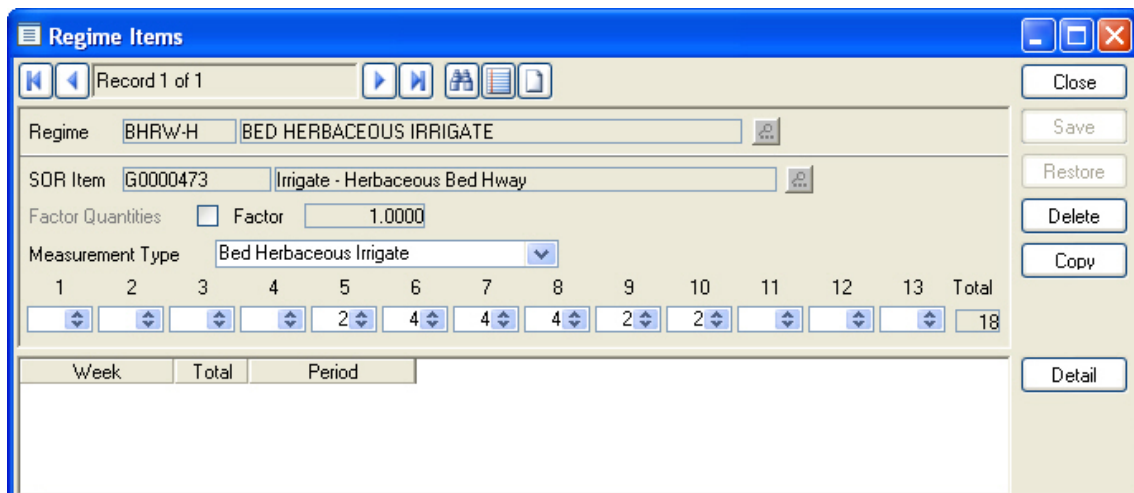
Regime Items

Record 1 of 1

Close

Save

Restore

Delete

Copy

Detail

Regime BHRW-H BED HERBACEOUS IRRIGATE

SOR Item G0000473 Irrigate - Herbaceous Bed Hway

Factor Quantities Factor 1.0000

Measurement Type Bed Herbaceous Irrigate

| 1 | 2 | 3 | 4 | 5 | 6 | 7 | 8 | 9 | 10 | 11 | 12 | 13 | Total |
|---|---|---|---|---|---|---|---|---|---|---|---|---|---|
| | | | | 2 | 4 | 4 | 4 | 2 | 2 | | | | 18 |

| Week | Total | Period |
|---|---|---|